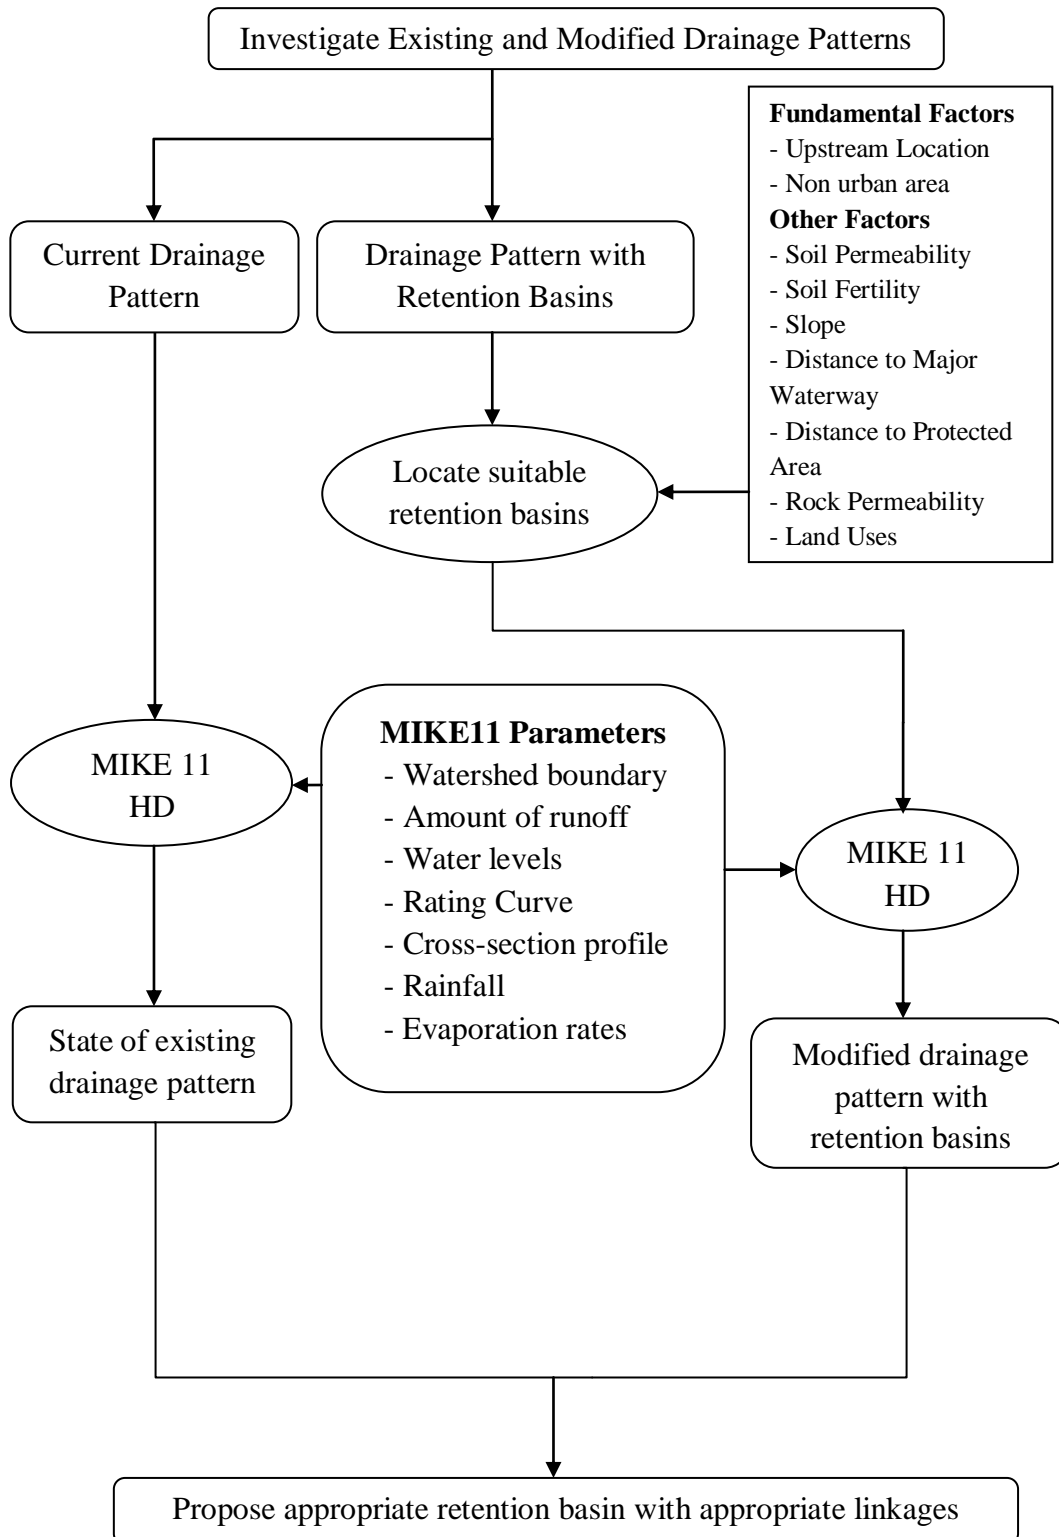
Investigate Existing and Modified Drainage Patterns

Fundamental Factors
- Upstream Location
- Non urban area
Other Factors
- Soil Permeability
- Soil Fertility
- Slope
- Distance to Major Waterway
- Distance to Protected Area
- Rock Permeability
- Land Uses

Current Drainage Pattern

Drainage Pattern with Retention Basins

Locate suitable retention basins

MIKE 11 HD

MIKE11 Parameters
- Watershed boundary
- Amount of runoff
- Water levels
- Rating Curve
- Cross-section profile
- Rainfall
- Evaporation rates

MIKE 11 HD

State of existing drainage pattern

Modified drainage pattern with retention basins

Propose appropriate retention basin with appropriate linkages